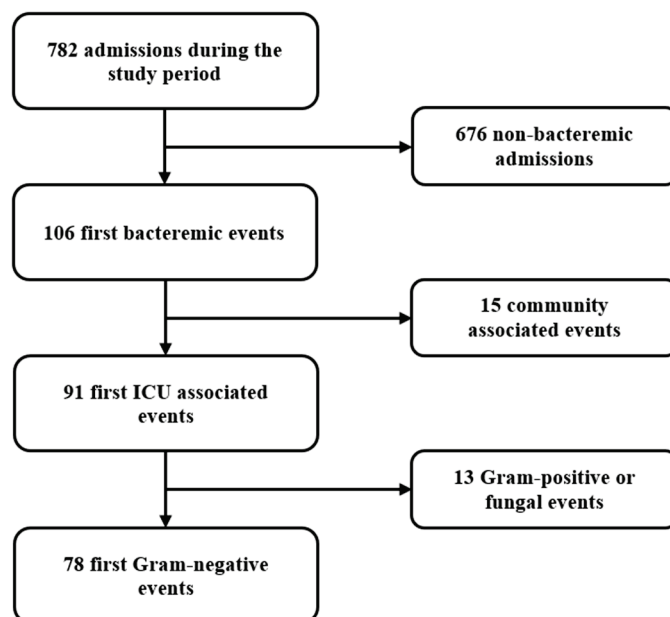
782 admissions during the study period

676 non-bacteremic admissions

106 first bacteremic events

15 community associated events

91 first ICU associated events

13 Gram-positive or fungal events

78 first Gram-negative events